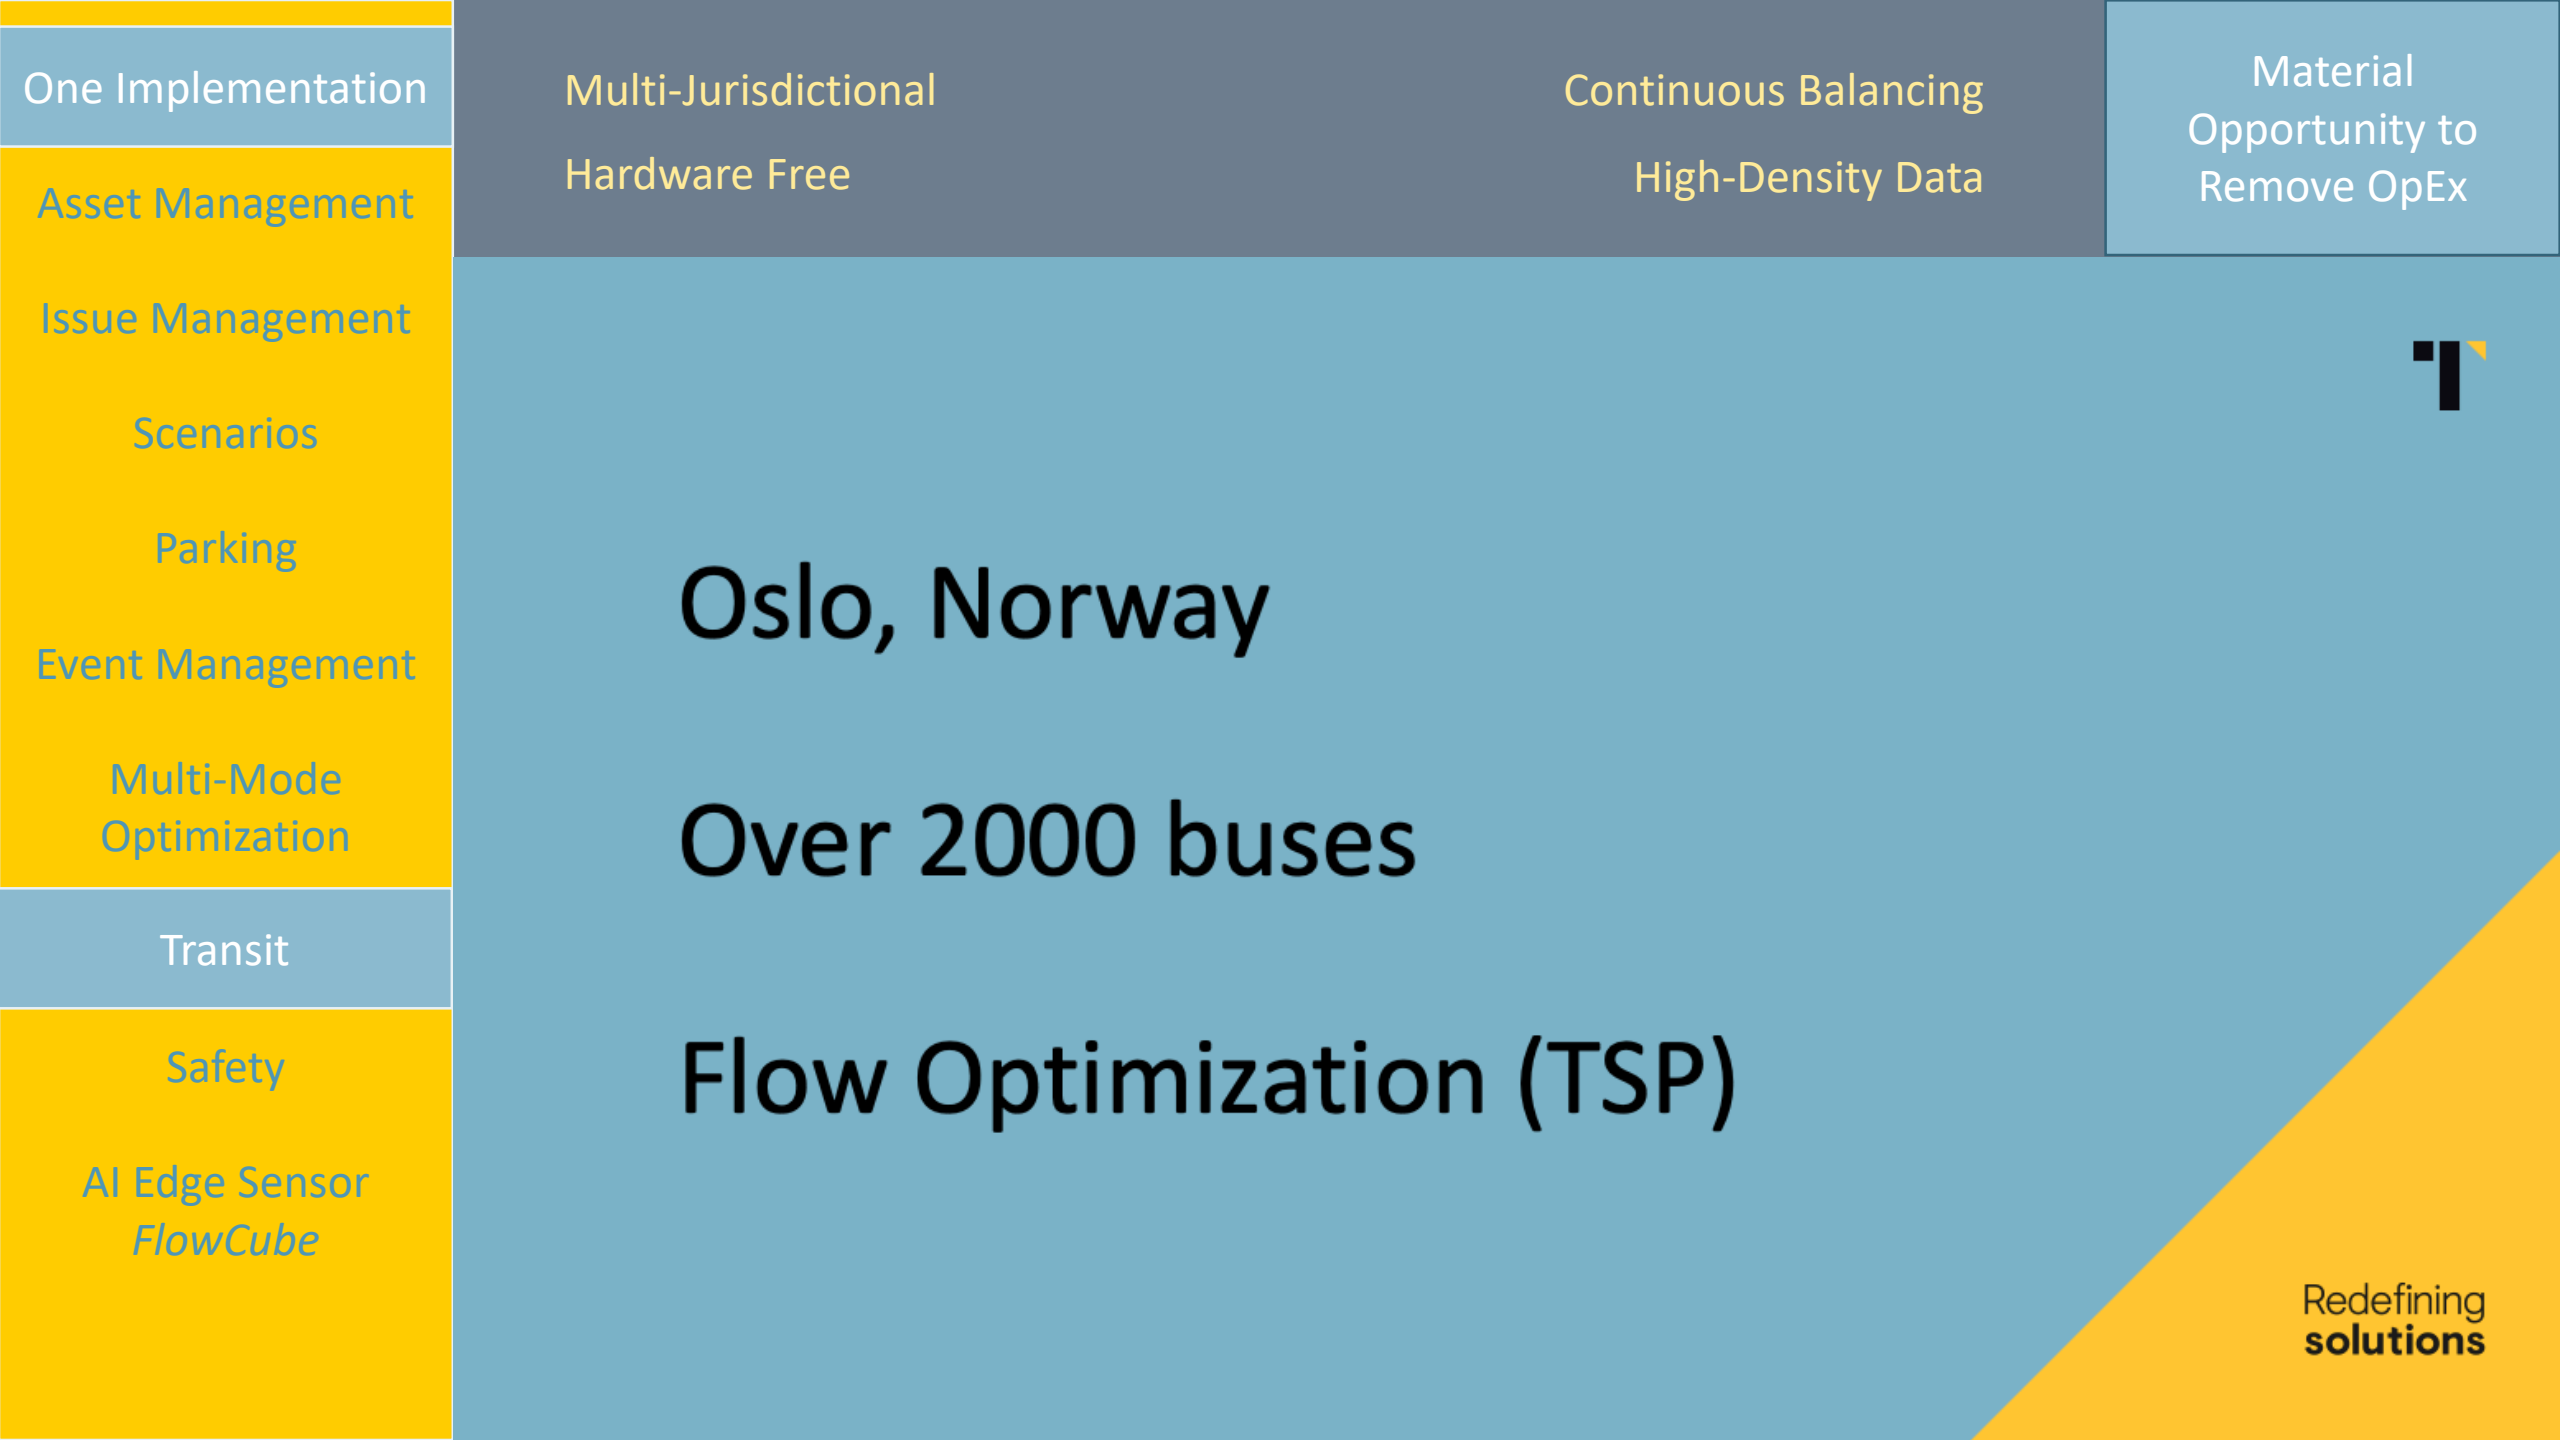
One Implementation

Asset Management

Issue Management

Scenarios

Parking

Event Management

Multi-Mode Optimization

Transit

Safety

AI Edge Sensor *FlowCube*

Multi-Jurisdictional

Hardware Free

Continuous Balancing

High-Density Data

Material Opportunity to Remove OpEx

Oslo, Norway

Over 2000 buses

Flow Optimization (TSP)

Redefining **solutions**